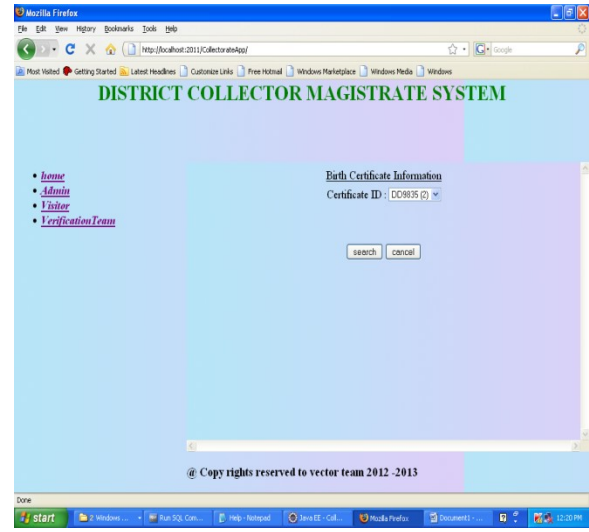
Mozilla Firefox

File Edit View History Bookmarks Tools Help

http://localhost:2011/CollectorateApp/

Google

Most Visited Getting Started Latest Headlines Customize Links Free Hotmail Windows Marketplace Windows Media Windows

DISTRICT COLLECTOR MAGISTRATE SYSTEM

- home
- Admin
- Visitor
- VerificationTeam

Birth Certificate Information

Certificate ID : DD9835 (2)

search cancel

@ Copy rights reserved to vector team 2012 -2013

Done

start 2 Windows ... Run SQL Com... Help - Notepad Java EE - Coll... Mozilla Firefox Document1 - ... 12:20 PM